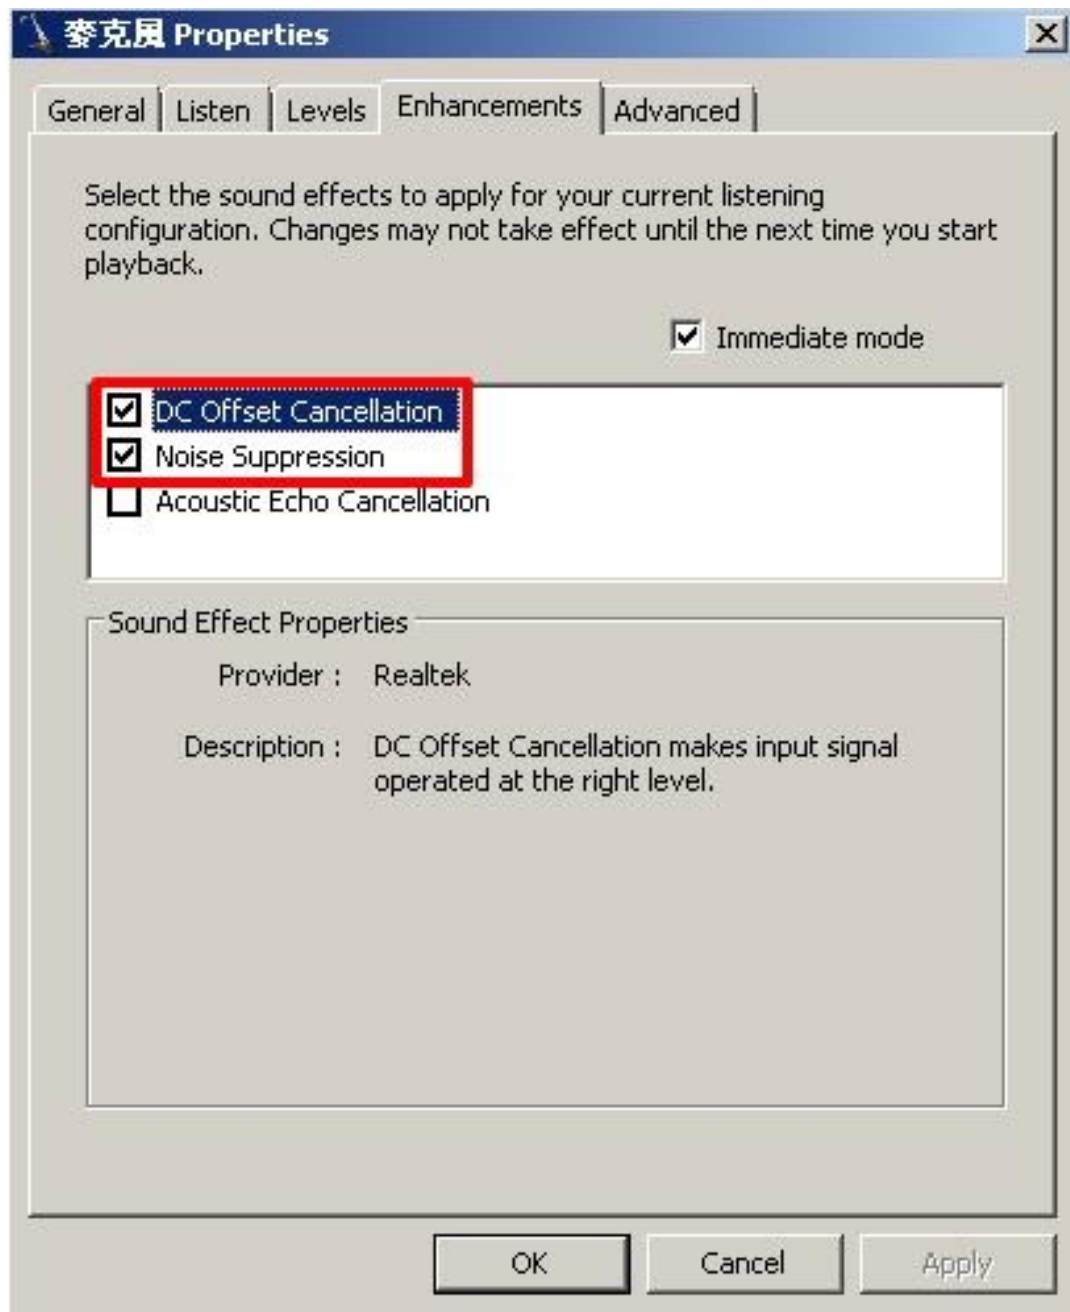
麦克风 Properties

×

General | Listen | Levels | Enhancements | Advanced

Select the sound effects to apply for your current listening configuration. Changes may not take effect until the next time you start playback.

☑ Immediate mode

☑ DC Offset Cancellation
☑ Noise Suppression
☐ Acoustic Echo Cancellation

Sound Effect Properties

Provider : Realtek

Description : DC Offset Cancellation makes input signal operated at the right level.

OK | Cancel | Apply